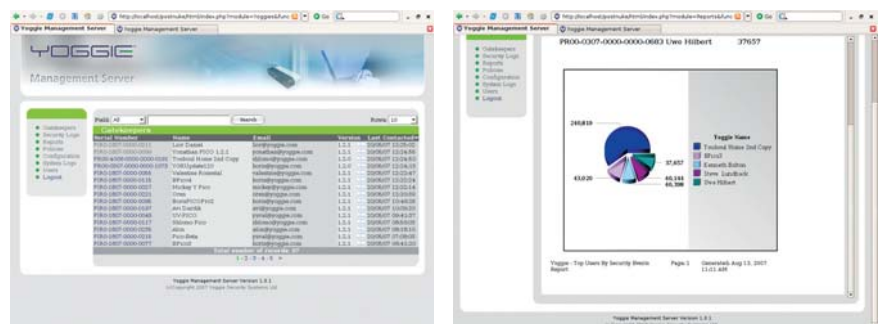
http://localhost/postnuke/html/index.php?module=Yoggie&func

Yoggie Management Server

Yoggie Management Server

YOGGIE

Management Server

Gatekeepers
Security Logs
Reports
Policies
Configuration
System Logs
Users
Logout

Field: All Search Rows: 10

Gatekeepers

| Serial Number | Name | Email | Version | Last Contacted |
|---|---|---|---|---|
| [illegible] | Lior Dagan | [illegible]@yoggie.com | 1.2.1 | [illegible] |
| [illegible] | Yonathan PICO 1.2.1 | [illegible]@yoggie.com | 1.2.1 | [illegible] |
| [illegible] | Toshiba Home 2nd Copy | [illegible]@yoggie.com | 1.2.1 | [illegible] |
| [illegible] | YOGGupdate120 | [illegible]@yoggie.com | 1.2.1 | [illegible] |
| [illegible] | Valentine Kozental | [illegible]@yoggie.com | 1.2.1 | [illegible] |
| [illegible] | BPicoX | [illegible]@yoggie.com | 1.2.1 | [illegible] |
| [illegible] | Mickey V Pico | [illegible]@yoggie.com | 1.2.1 | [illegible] |
| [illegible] | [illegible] | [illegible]@yoggie.com | 1.2.1 | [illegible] |
| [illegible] | BorisPICOFull | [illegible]@yoggie.com | 1.2.1 | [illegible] |
| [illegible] | Avi Dardik | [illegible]@yoggie.com | 1.2.1 | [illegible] |
| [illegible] | UV-PICO | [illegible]@yoggie.com | 1.2.1 | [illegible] |
| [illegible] | Shlomo Pico | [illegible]@yoggie.com | 1.2.1 | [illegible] |
| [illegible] | Alon | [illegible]@yoggie.com | 1.2.1 | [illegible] |
| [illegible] | Pico-Beta | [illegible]@yoggie.com | 1.2.1 | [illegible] |
| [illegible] | BPicoX | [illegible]@yoggie.com | 1.2.1 | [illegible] |

Total number of records: 87

1 - 2 - 3 - 4 - 5 - >

Yoggie Management Server Version 1.2.1
(c)Copyright 2007 Yoggie Security Systems Ltd.

http://localhost/postnuke/html/index.php?module=Reports&func

Yoggie Management Server

Yoggie Management Server

Gatekeepers
Security Logs
Reports
Policies
Configuration
System Logs
Users
Logout

PRO0-0307-0000-0000-0683 Uwe Hilbert 37657

240,810

43,020

37,657

60,144
60,398

Toggie Name
Toshiba Home 2nd Copy
BPicoX
Kenneth Bohm
Steve Landbeck
Uwe Hilbert

Yoggie - Top Users By Security Events Report

Page 1

Generated: Aug 13, 2007 11:01 AM

Yoggie Management Server Version 1.2.1